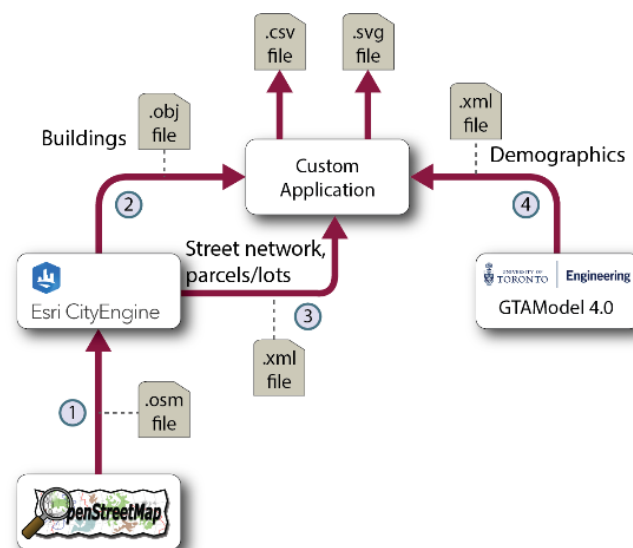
.csv file

.svg file

.obj file

Buildings

Custom Application

.xml file

Demographics

2

4

Street network, parcels/lots

Esri CityEngine

3

UNIVERSITY OF TORONTO | Engineering

GTAModel 4.0

.xml file

1

.osm file

OpenStreetMap